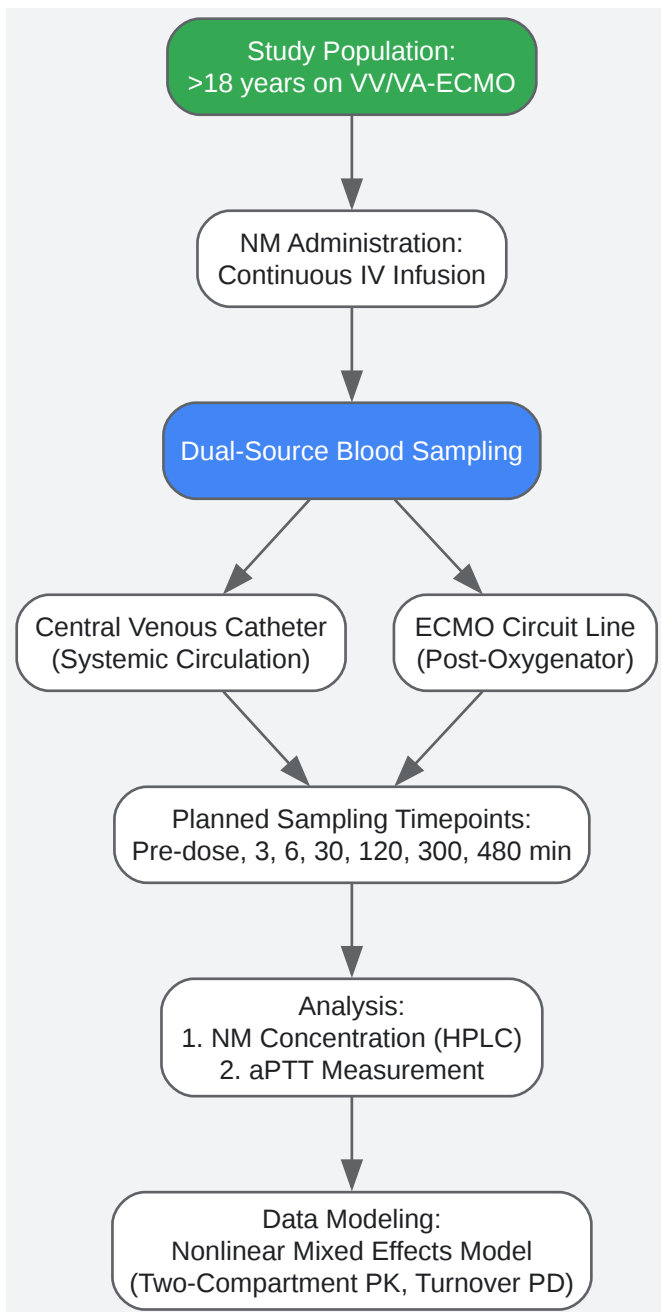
Study Population:
>18 years on VV/VA-ECMO

NM Administration:
Continuous IV Infusion

Dual-Source Blood Sampling

Central Venous Catheter
(Systemic Circulation)

ECMO Circuit Line
(Post-Oxygenator)

Planned Sampling Timepoints:
Pre-dose, 3, 6, 30, 120, 300, 480 min

Analysis:
1. NM Concentration (HPLC)
2. aPTT Measurement

Data Modeling:
Nonlinear Mixed Effects Model
(Two-Compartment PK, Turnover PD)